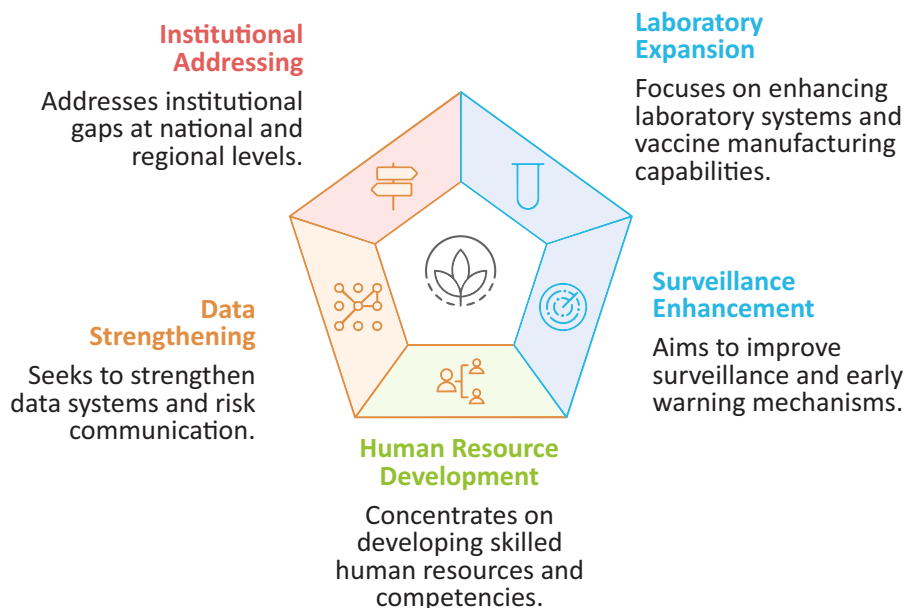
Institutional Addressing

Addresses institutional gaps at national and regional levels.

Laboratory Expansion

Focuses on enhancing laboratory systems and vaccine manufacturing capabilities.

Data Strengthening

Seeks to strengthen data systems and risk communication.

Surveillance Enhancement

Aims to improve surveillance and early warning mechanisms.

Human Resource Development

Concentrates on developing skilled human resources and competencies.